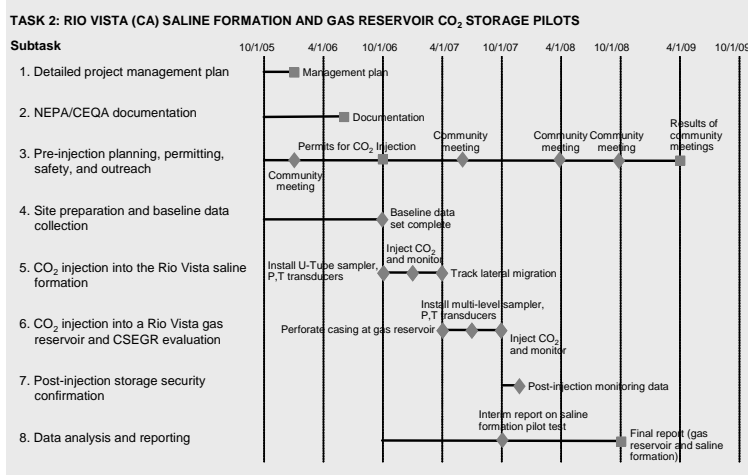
TASK 2: RIO VISTA (CA) SALINE FORMATION AND GAS RESERVOIR $CO_2$ STORAGE PILOTS

Subtask

10/1/05 4/1/06 10/1/06 4/1/07 10/1/07 4/1/08 10/1/08 4/1/09 10/1/09

1. Detailed project management plan

Management plan

2. NEPA/CEQA documentation

Documentation

3. Pre-injection planning, permitting, safety, and outreach

Community meeting

Permits for $CO_2$ Injection

Community meeting

Community meeting

Community meeting

Results of community meetings

4. Site preparation and baseline data collection

Baseline data set complete

5. $CO_2$ injection into the Rio Vista saline formation

Install U-Tube sampler, P,T transducers

Inject $CO_2$ and monitor

Track lateral migration

6. $CO_2$ injection into a Rio Vista gas reservoir and CSEGR evaluation

Install multi-level sampler, P,T transducers

Perforate casing at gas reservoir

Inject $CO_2$ and monitor

7. Post-injection storage security confirmation

Post-injection monitoring data

8. Data analysis and reporting

Interim report on saline formation pilot test

Final report (gas reservoir and saline formation)